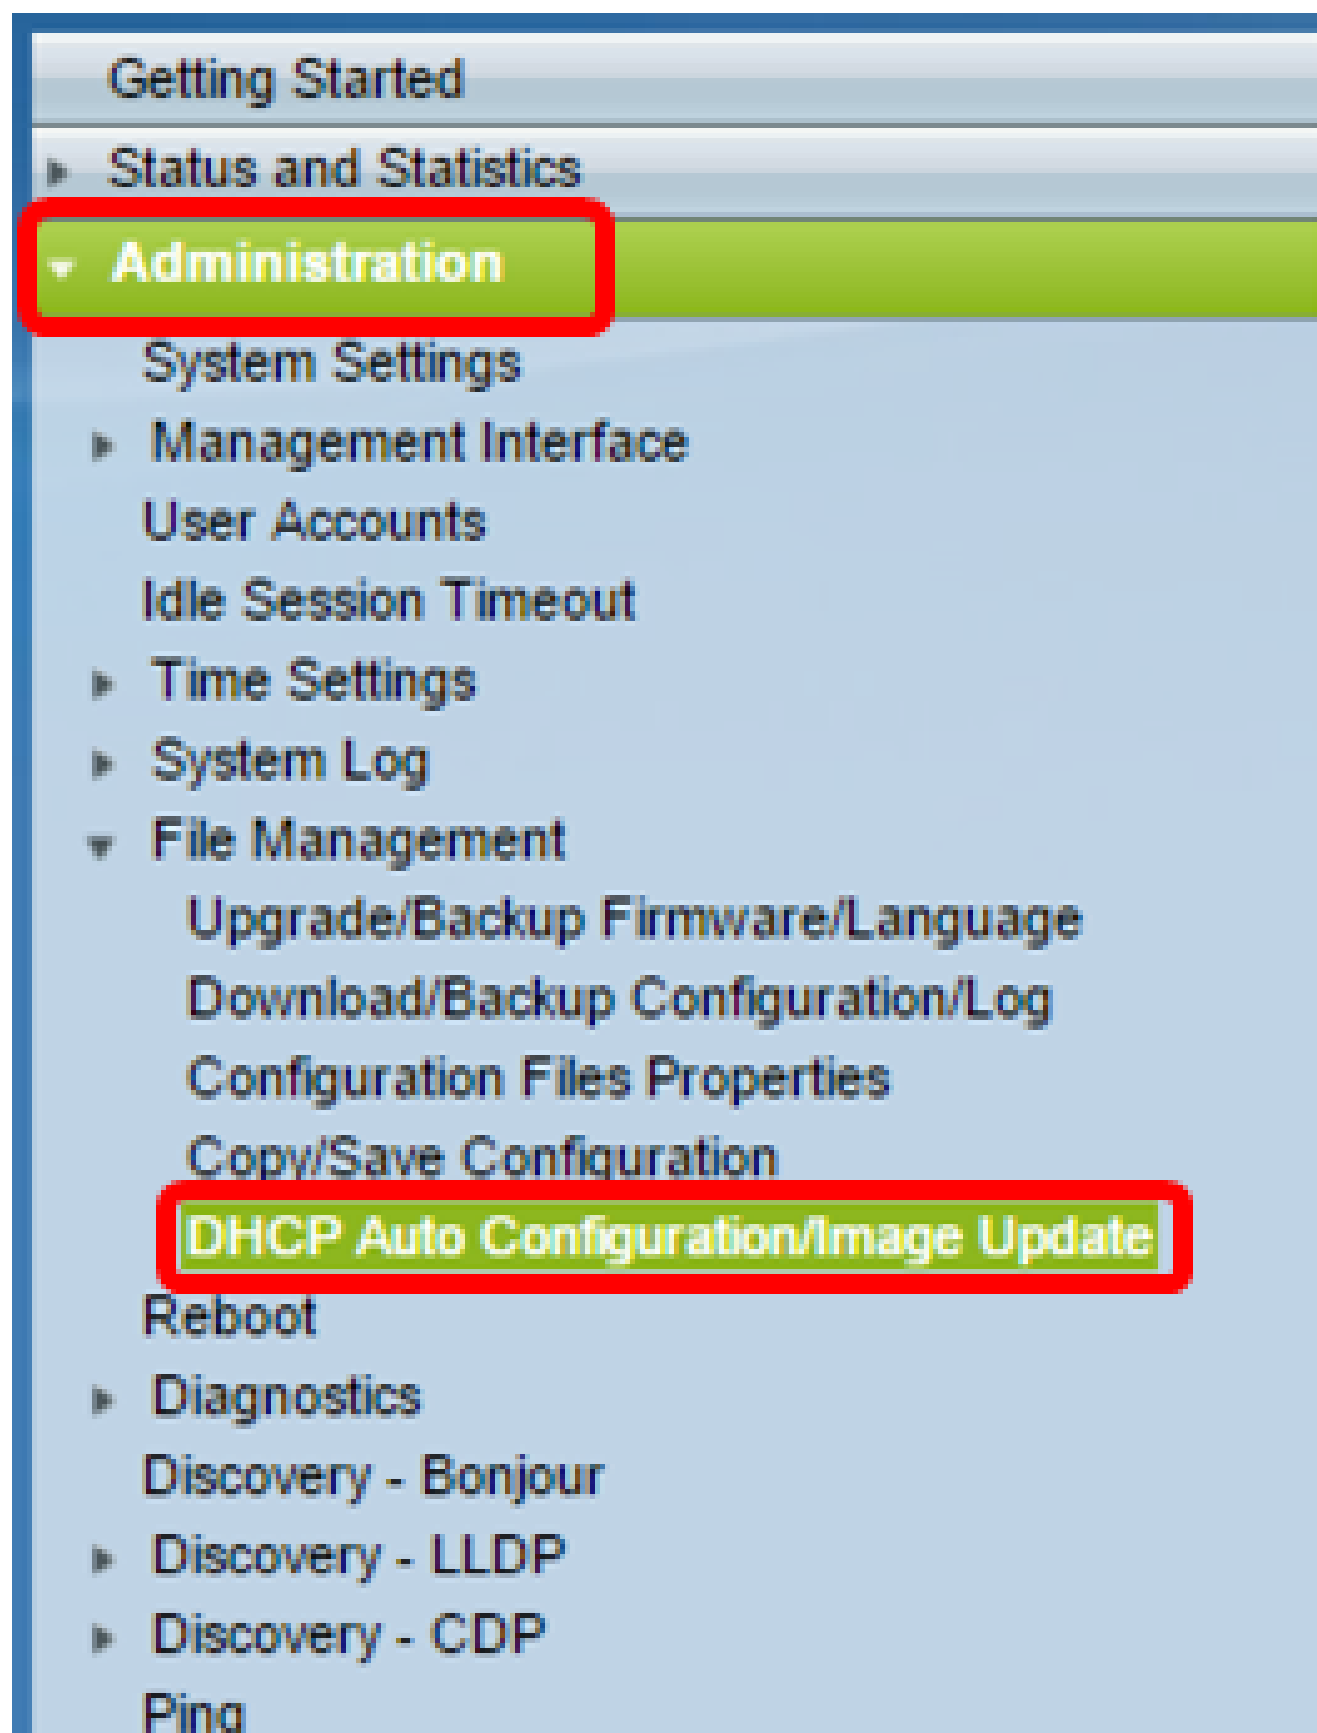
Getting Started
Status and Statistics
Administration
System Settings
Management Interface
User Accounts
Idle Session Timeout
Time Settings
System Log
File Management
Upgrade/Backup Firmware/Language
Download/Backup Configuration/Log
Configuration Files Properties
Copy/Save Configuration
DHCP Auto Configuration/Image Update
Reboot
Diagnostics
Discovery - Bonjour
Discovery - LLDP
Discovery - CDP
Ping